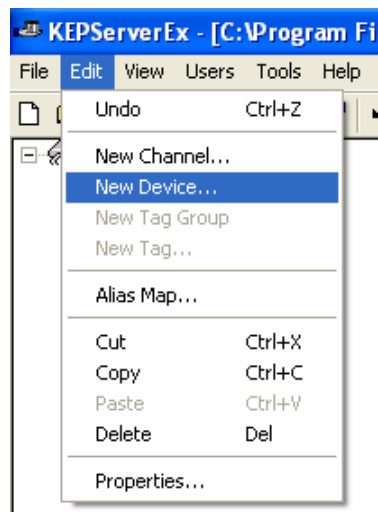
KEPServerEx - [C:\Program Fi

File Edit View Users Tools Help

Undo Ctrl+Z

New Channel...

New Device...

New Tag Group

New Tag...

Alias Map...

Cut Ctrl+X

Copy Ctrl+C

Paste Ctrl+V

Delete Del

Properties...